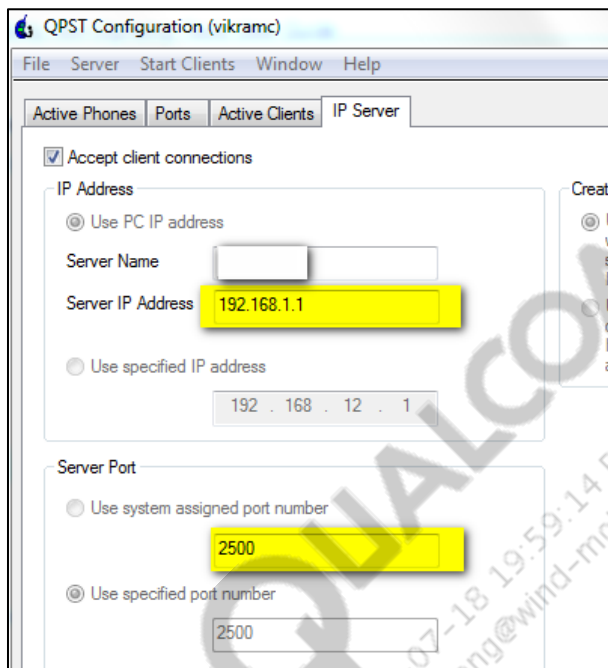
QPST Configuration (vikramc)

File Server Start Clients Window Help

Active Phones Ports Active Clients IP Server

Accept client connections

IP Address

Use PC IP address

Server Name

Server IP Address 192.168.1.1

Use specified IP address

192 . 168 . 12 . 1

Creat

Server Port

Use system assigned port number

2500

Use specified port number

2500

QUALCOM

07-18 19:59:14

ng@wind-mo